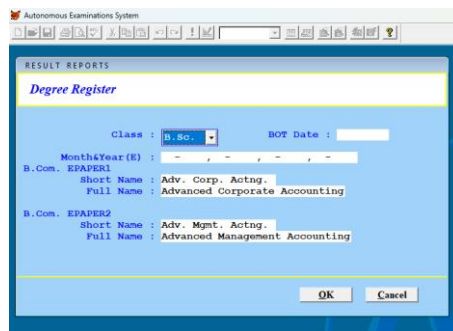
Autonomous Examinations System

RESULT REPORTS

Degree Register

Class : B.Sc.

BOT Date :

Month&Year(E) : - , - , - , -

B.Com. EPAPER1

Short Name : Adv. Corp. Actng.

Full Name : Advanced Corporate Accounting

B.Com. EPAPER2

Short Name : Adv. Mgmt. Actng.

Full Name : Advanced Management Accounting

OK

Cancel